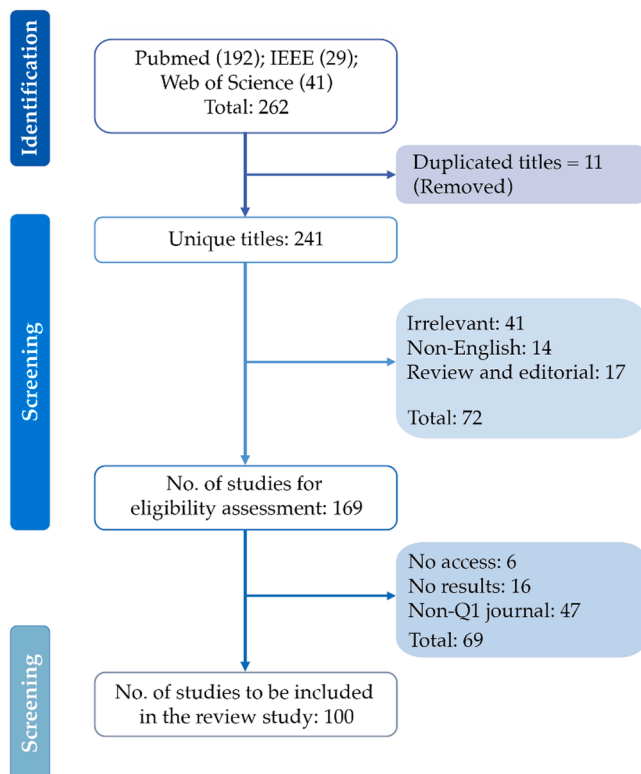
Identification

Pubmed (192); IEEE (29); Web of Science (41) Total: 262

Duplicated titles = 11 (Removed)

Screening

Unique titles: 241

Irrelevant: 41
Non-English: 14
Review and editorial: 17

Total: 72

No. of studies for eligibility assessment: 169

No access: 6
No results: 16
Non-Q1 journal: 47
Total: 69

Screening

No. of studies to be included in the review study: 100